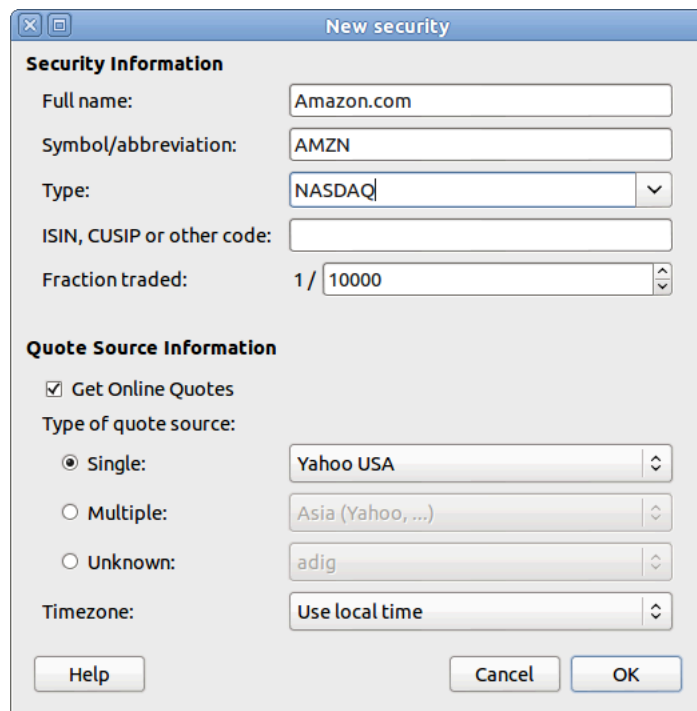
New security

Security Information

Full name: Amazon.com

Symbol/abbreviation: AMZN

Type: NASDAQ

ISIN, CUSIP or other code:

Fraction traded: 1 / 10000

Quote Source Information

☑ Get Online Quotes

Type of quote source:

◉ Single: Yahoo USA

○ Multiple: Asia (Yahoo, ...)

○ Unknown: adig

Timezone: Use local time

Help

Cancel

OK